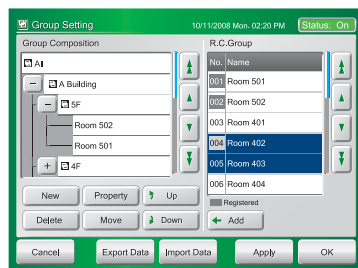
Group Setting

10/11/2008 Mon. 02:20 PM

Status: On

Group Composition

All

A Building

5F

Room 502

Room 501

4F

New

Property

Up

Delete

Move

Down

R.C.Group

| No. | Name |
|---|---|
| 001 | Room 501 |
| 002 | Room 502 |
| 003 | Room 401 |
| 004 | Room 402 |
| 005 | Room 403 |
| 006 | Room 404 |

Registered

Add

Cancel

Export Data

Import Data

Apply

OK